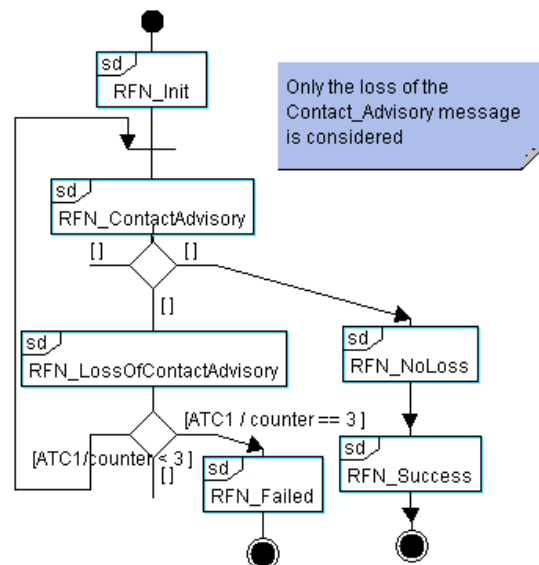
sd
RFN_Init

Only the loss of the Contact_Advisory message is considered

sd
RFN_ContactAdvisory

[]
[]
[]

sd
RFN_LossOfContactAdvisory

sd
RFN_NoLoss

[ATC1 / counter == 3 ]
[ATC1/counter < 3 ]
[]

sd
RFN_Failed

sd
RFN_Success